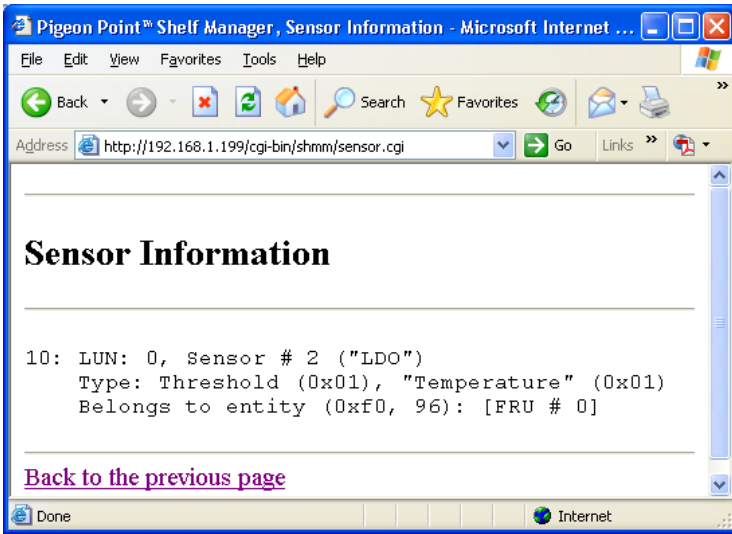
Pigeon Point™ Shelf Manager, Sensor Information - Microsoft Internet ...

File Edit View Favorites Tools Help

Back Search Favorites

Address http://192.168.1.199/cgi-bin/shmm/sensor.cgi Go Links »

Sensor Information

10: LUN: 0, Sensor # 2 ("LDO")
Type: Threshold (0x01), "Temperature" (0x01)
Belongs to entity (0xf0, 96): [FRU # 0]

Back to the previous page

Done Internet